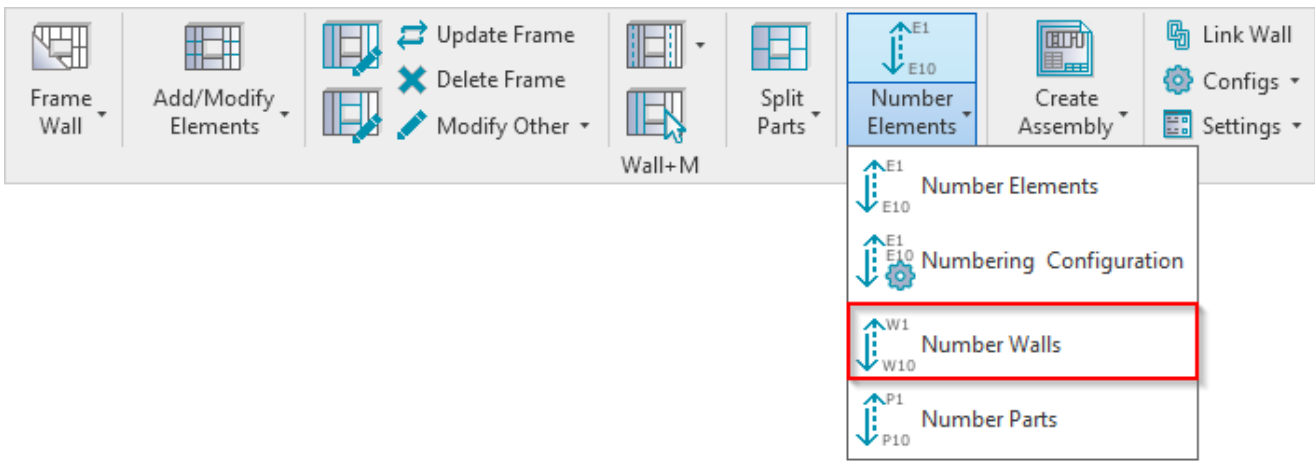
Frame Wall

Add/Modify Elements

Update Frame
Delete Frame
Modify Other

Wall+M

Split Parts

E1
E10
Number Elements

Create Assembly

Link Wall
Configs
Settings

E1
E10
Number Elements

E1
E10
Numbering Configuration

W1
W10
Number Walls

P1
P10
Number Parts